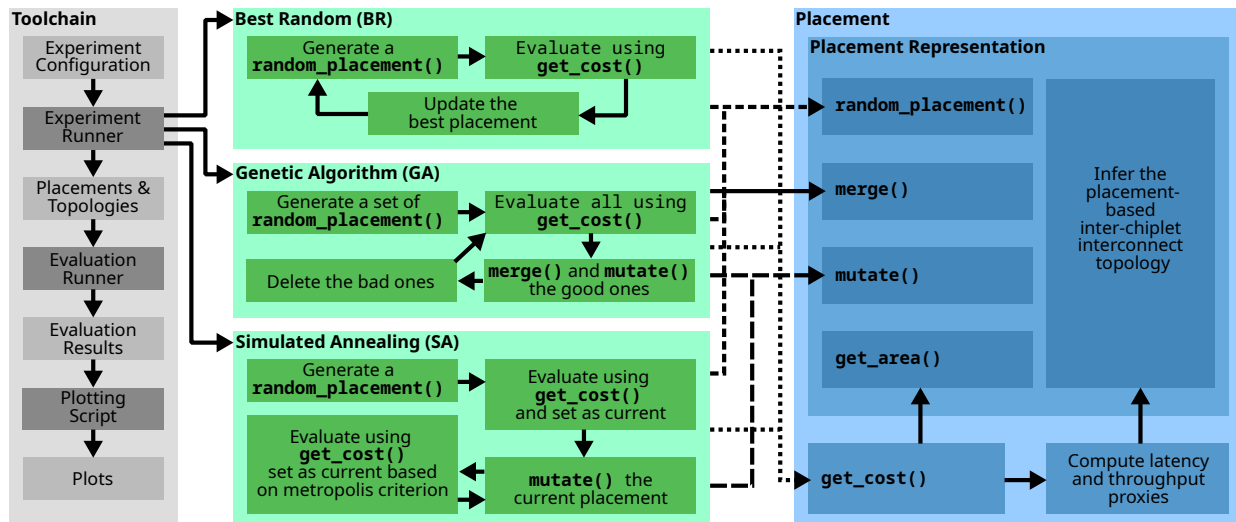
Toolchain

Experiment Configuration

Experiment Runner

Placements & Topologies

Evaluation Runner

Evaluation Results

Plotting Script

Plots

Best Random (BR)

Generate a random_placement()

Evaluate using get_cost()

Update the best placement

Genetic Algorithm (GA)

Generate a set of random_placement()

Evaluate all using get_cost()

Delete the bad ones

merge() and mutate() the good ones

Simulated Annealing (SA)

Generate a random_placement()

Evaluate using get_cost() and set as current

Evaluate using get_cost() set as current based on metropolis criterion

mutate() the current placement

Placement

Placement Representation

random_placement()

merge()

mutate()

get_area()

Infer the placement-based inter-chiplet interconnect topology

get_cost()

Compute latency and throughput proxies